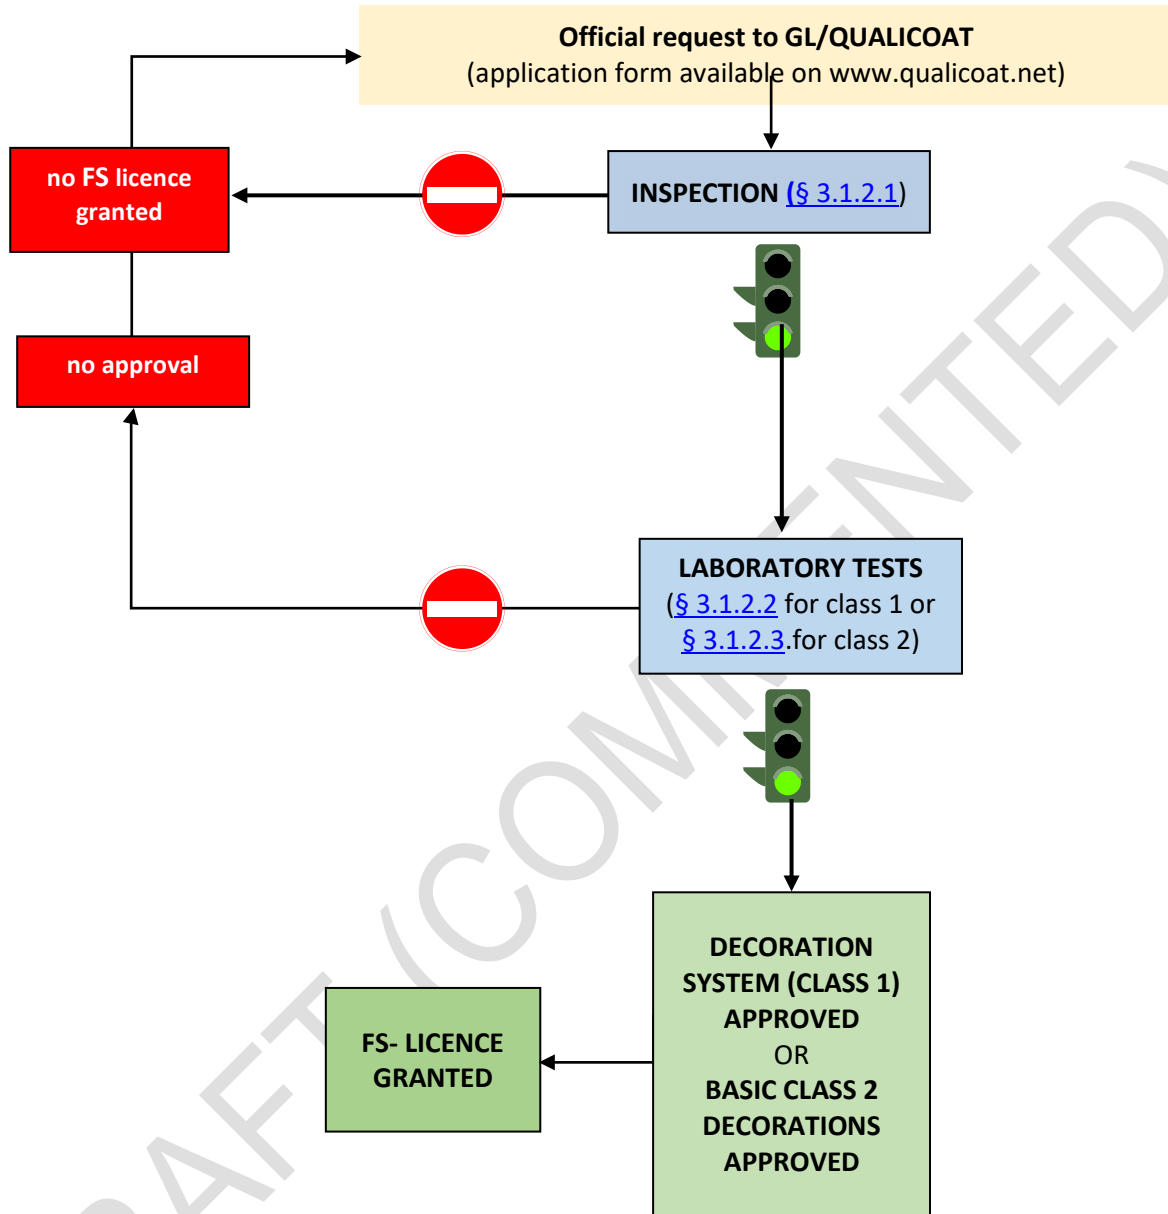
Official request to GL/QUALICOAT
(application form available on www.qualicoat.net)

no FS licence granted

INSPECTION (§ 3.1.2.1)

no approval

LABORATORY TESTS (§ 3.1.2.2 for class 1 or § 3.1.2.3.for class 2)

DECORATION SYSTEM (CLASS 1) APPROVED OR BASIC CLASS 2 DECORATIONS APPROVED

FS- LICENCE GRANTED

DRAFT (COMMENTED)